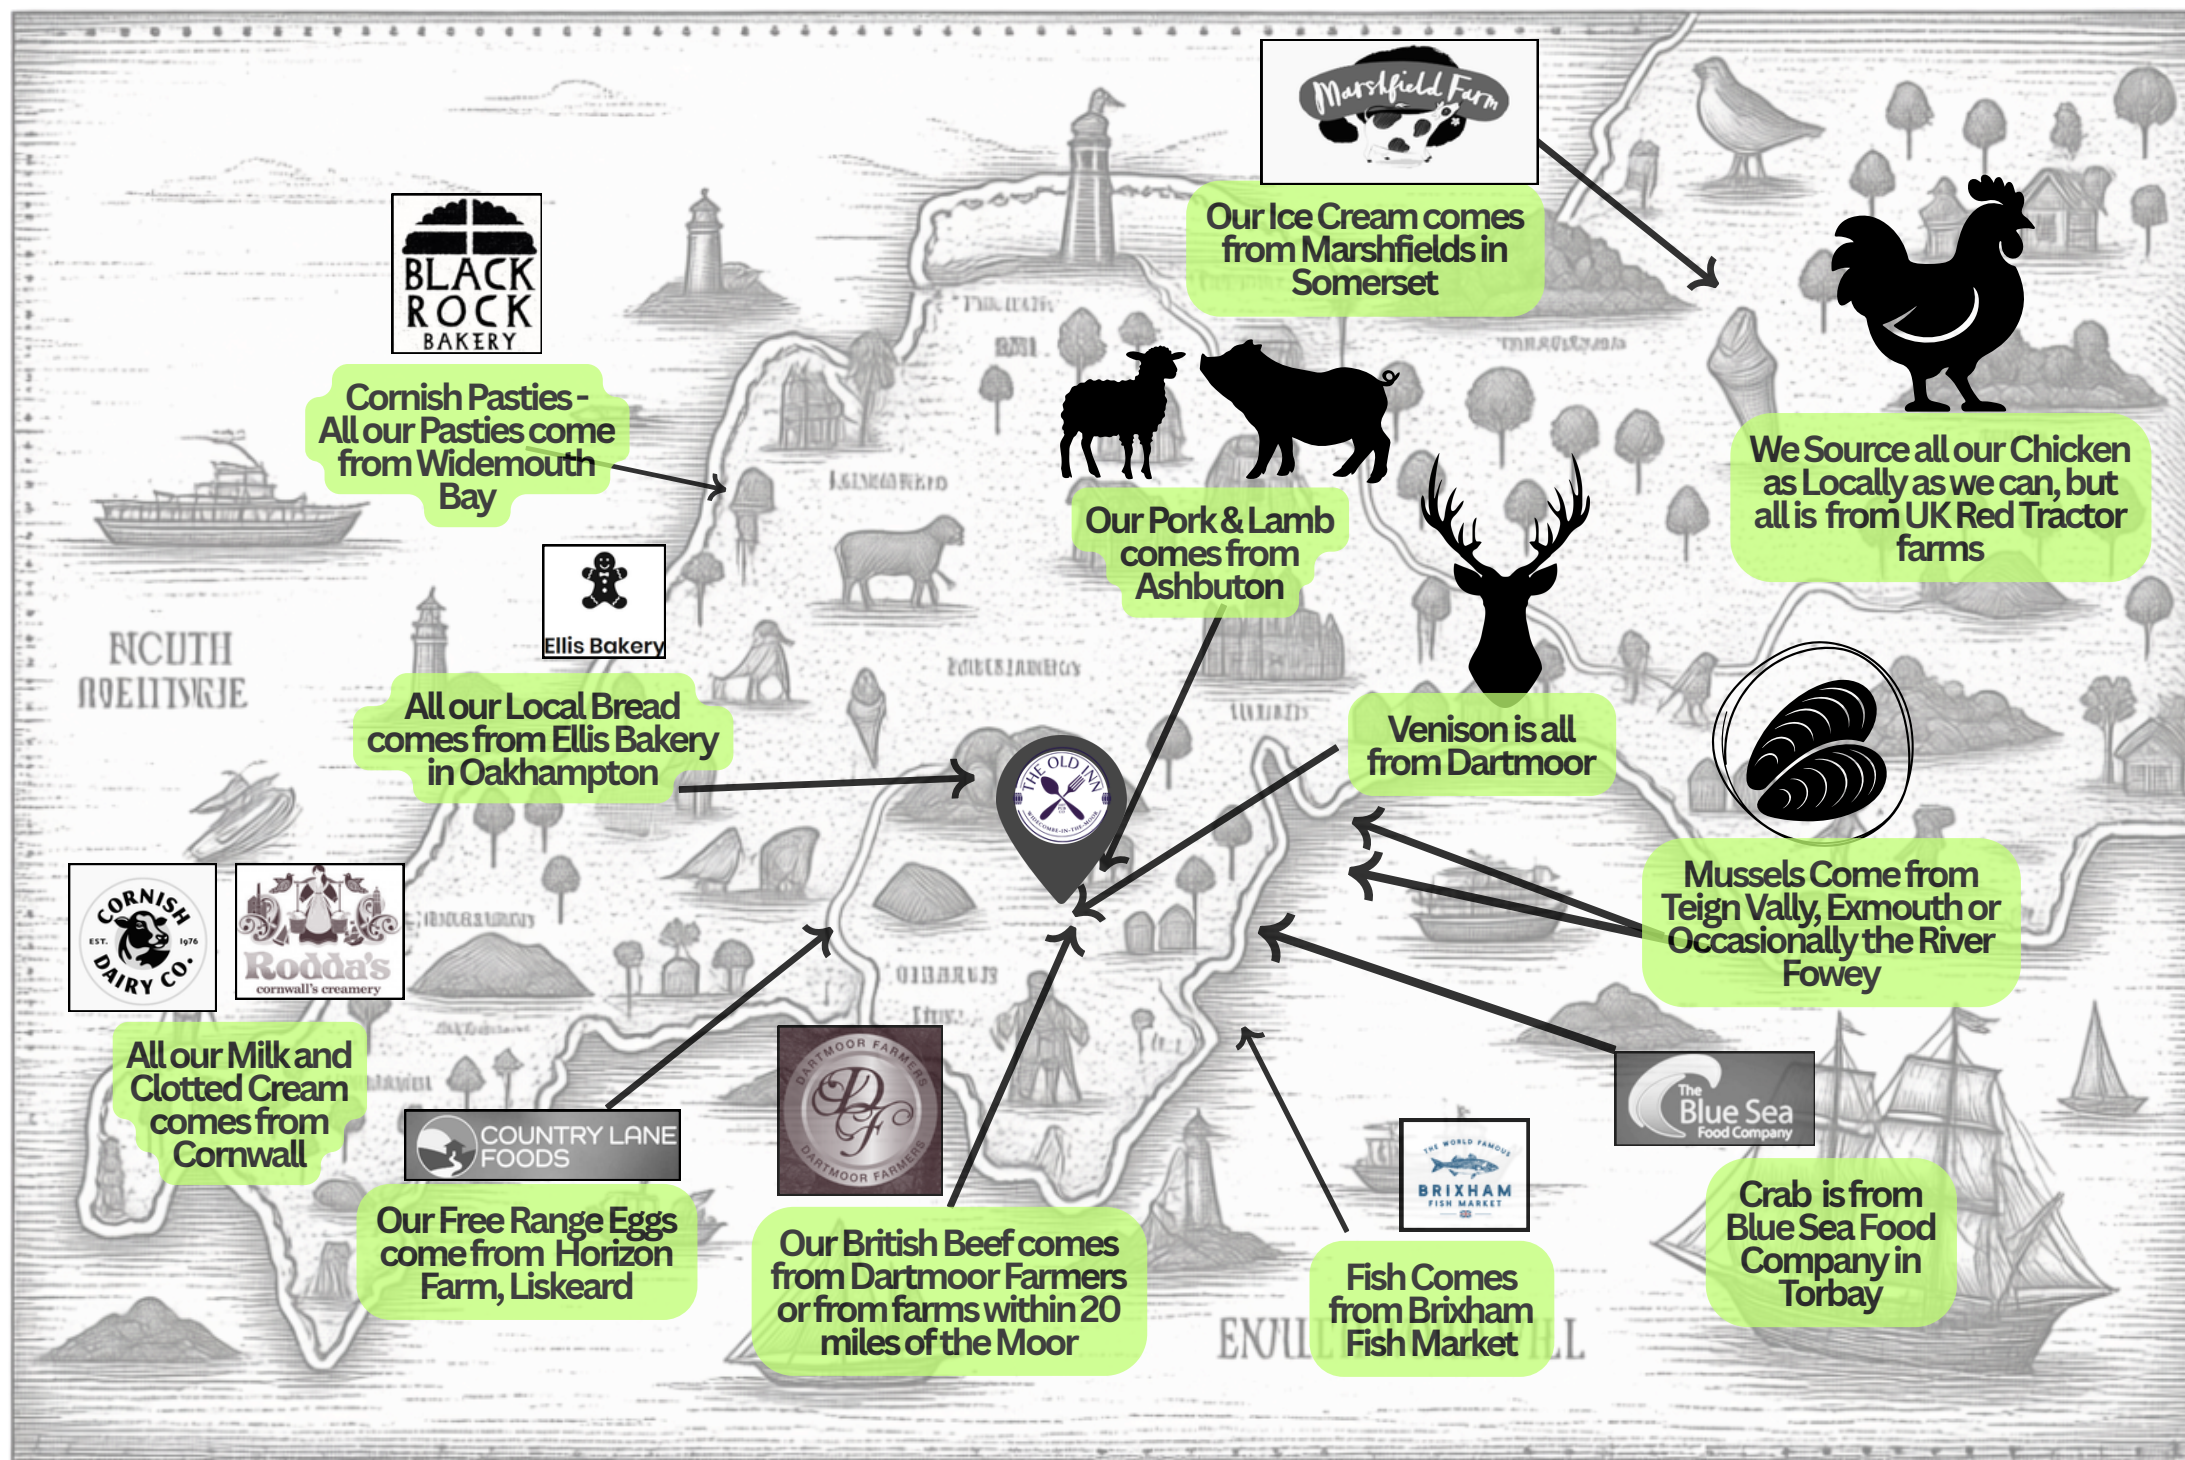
Marshfield Farm

Our Ice Cream comes from Marshfields in Somerset

BLACK ROCK BAKERY

Cornish Pasties - All our Pasties come from Widemouth Bay

Our Pork & Lamb comes from Ashbuton

We Source all our Chicken as Locally as we can, but all is from UK Red Tractor farms

Ellis Bakery

NCUTH NOELITSKJE

All our Local Bread comes from Ellis Bakery in Oakhampton

Venison is all from Dartmoor

THE OLD INN

Mussels Come from Teign Vally, Exmouth or Occasionally the River Fowey

CORNISH EST. 1976 DAIRY CO.

Rodda's cornwall's creamery

All our Milk and Clotted Cream comes from Cornwall

COUNTRY LANE FOODS

Our Free Range Eggs come from Horizon Farm, Liskeard

DARTMOOR FARMERS DF DARTMOOR FARMERS

Our British Beef comes from Dartmoor Farmers or from farms within 20 miles of the Moor

THE WORLD FAMOUS BRIXHAM FISH MARKET

Fish Comes from Brixham Fish Market

The Blue Sea Food Company

Crab is from Blue Sea Food Company in Torbay